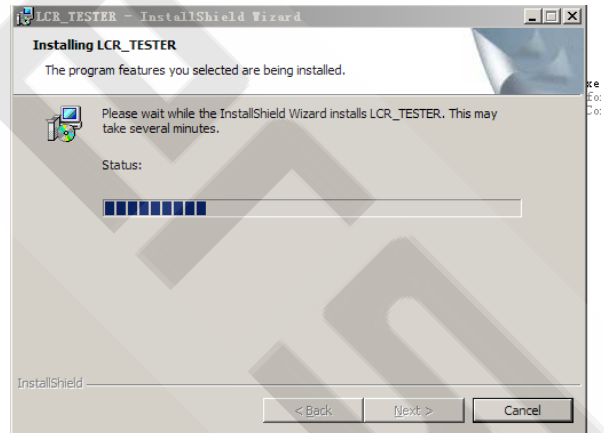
LCR_TESTER - InstallShield Wizard

Installing LCR_TESTER

The program features you selected are being installed.

Please wait while the InstallShield Wizard installs LCR_TESTER. This may take several minutes.

Status:

InstallShield

< Back

Next >

Cancel

xe
Fo:
Co: